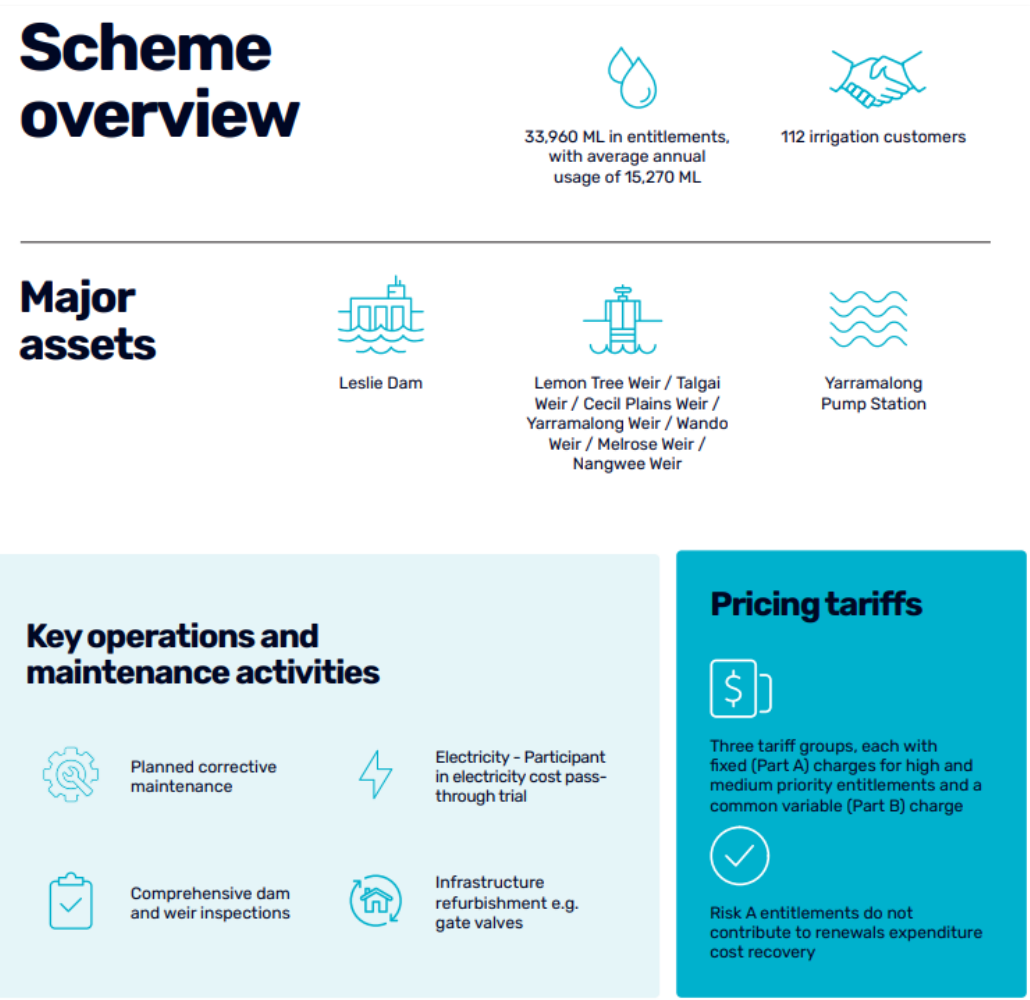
Scheme overview

33,960 ML in entitlements, with average annual usage of 15,270 ML

112 irrigation customers

Major assets

Leslie Dam

Lemon Tree Weir / Talgai Weir / Cecil Plains Weir / Yarramalong Weir / Wando Weir / Melrose Weir / Nangwee Weir

Yarramalong Pump Station

Key operations and maintenance activities

Planned corrective maintenance

Electricity - Participant in electricity cost pass-through trial

Comprehensive dam and weir inspections

Infrastructure refurbishment e.g. gate valves

Pricing tariffs

$

Three tariff groups, each with fixed (Part A) charges for high and medium priority entitlements and a common variable (Part B) charge

Risk A entitlements do not contribute to renewals expenditure cost recovery